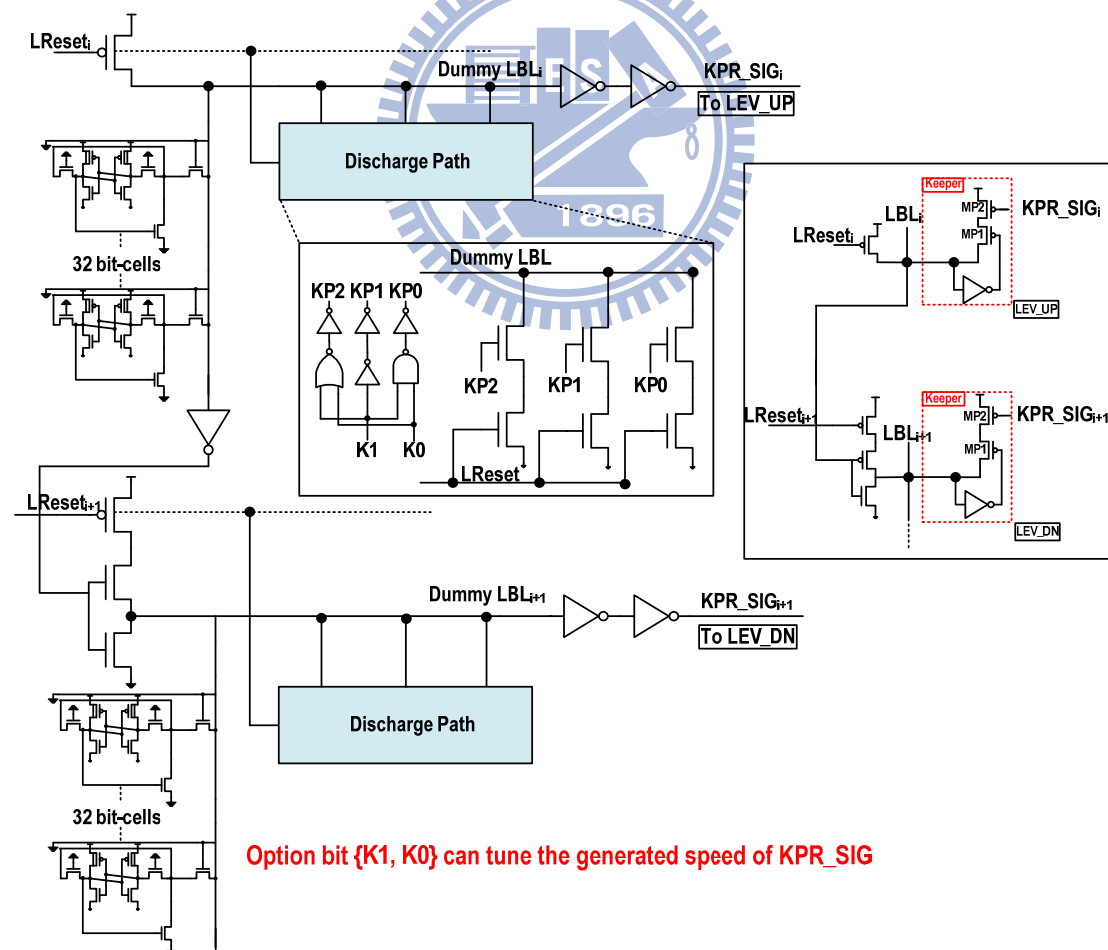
$LReset_i$

Dummy $LBL_i$

$KPR\_SIG_i$

To LEV_UP

Discharge Path

1896

32 bit-cells

Dummy LBL

KP2 KP1 KP0

KP2

KP1

KP0

K1

K0

LReset

Keeper

$LReset_i$

$LBL_i$

MP2

MP1

$KPR\_SIG_i$

LEV_UP

Keeper

$LReset_{i+1}$

$LBL_{i+1}$

MP2

MP1

$KPR\_SIG_{i+1}$

LEV_DN

$LReset_{i+1}$

Dummy $LBL_{i+1}$

$KPR\_SIG_{i+1}$

To LEV_DN

Discharge Path

32 bit-cells

Option bit {K1, K0} can tune the generated speed of KPR_SIG